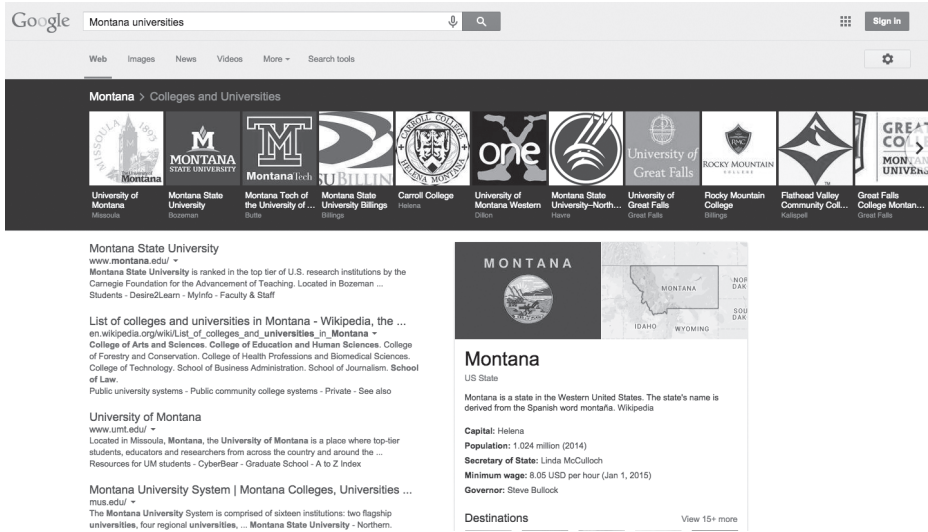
Google

Montana universities

Sign in

Web Images News Videos More ▾ Search tools

Montana > Colleges and Universities

University of Montana
Missoula

Montana State University
Bozeman

Montana Tech of the University of ...
Butte

Montana State University Billings
Billings

Carroll College
Helena

University of Montana Western
Dillon

Montana State University–North...
Havre

University of Great Falls
Great Falls

Rocky Mountain College
Billings

Flathead Valley Community Coll...
Kalispell

Great Falls College Montan...
Great Falls

Montana State University
www.montana.edu/ ▾
Montana State University is ranked in the top tier of U.S. research institutions by the Carnegie Foundation for the Advancement of Teaching. Located in Bozeman ...
Students - Desire2Learn - MyInfo - Faculty & Staff

List of colleges and universities in Montana - Wikipedia, the ...
en.wikipedia.org/wiki/List_of_colleges_and_universities_in_Montana ▾
College of Arts and Sciences. College of Education and Human Sciences. College of Forestry and Conservation. College of Health Professions and Biomedical Sciences. College of Technology. School of Business Administration. School of Journalism. School of Law.
Public university systems - Public community college systems - Private - See also

University of Montana
www.umt.edu/ ▾
Located in Missoula, Montana, the University of Montana is a place where top-tier students, educators and researchers from across the country and around the ...
Resources for UM students - CyberBear - Graduate School - A to Z Index

Montana University System | Montana Colleges, Universities ...
mus.edu/ ▾
The Montana University System is comprised of sixteen institutions: two flagship universities, four regional universities, ... Montana State University - Northern.

MONTANA

MONTANA
NORTH DAK
SOUTH DAK
IDAHO
WYOMING

Montana
US State

Montana is a state in the Western United States. The state's name is derived from the Spanish word montaña. Wikipedia

Capital: Helena
Population: 1.024 million (2014)
Secretary of State: Linda McCulloch
Minimum wage: 8.05 USD per hour (Jan 1, 2015)
Governor: Steve Bullock

Destinations
View 15+ more